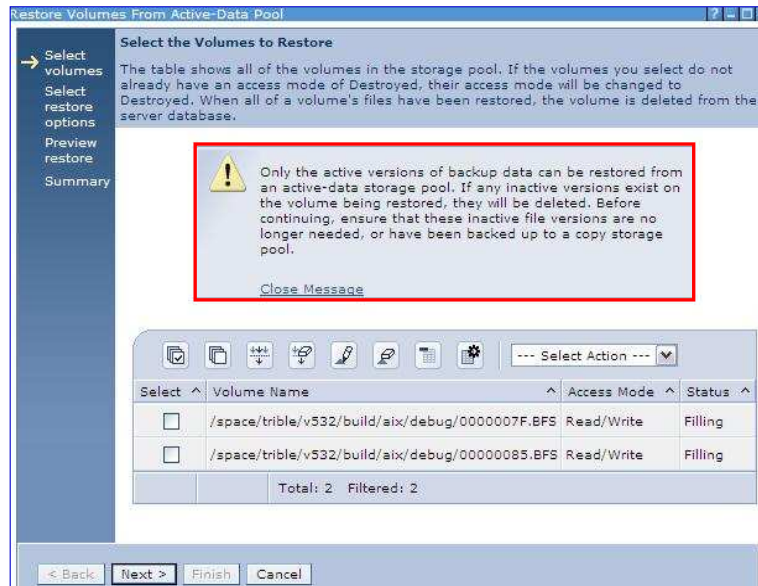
Restore Volumes From Active-Data Pool

Select volumes
Select restore options
Preview restore
Summary

Select the Volumes to Restore

The table shows all of the volumes in the storage pool. If the volumes you select do not already have an access mode of Destroyed, their access mode will be changed to Destroyed. When all of a volume's files have been restored, the volume is deleted from the server database.

Only the active versions of backup data can be restored from an active-data storage pool. If any inactive versions exist on the volume being restored, they will be deleted. Before continuing, ensure that these inactive file versions are no longer needed, or have been backed up to a copy storage pool.

Close Message

--- Select Action ---

| Select | Volume Name | Access Mode | Status |
|---|---|---|---|
| ☐ | /space/trible/v532/build/aix/debug/0000007F.BFS | Read/Write | Filling |
| ☐ | /space/trible/v532/build/aix/debug/00000085.BFS | Read/Write | Filling |
| | Total: 2 Filtered: 2 | | |

< Back Next > Finish Cancel